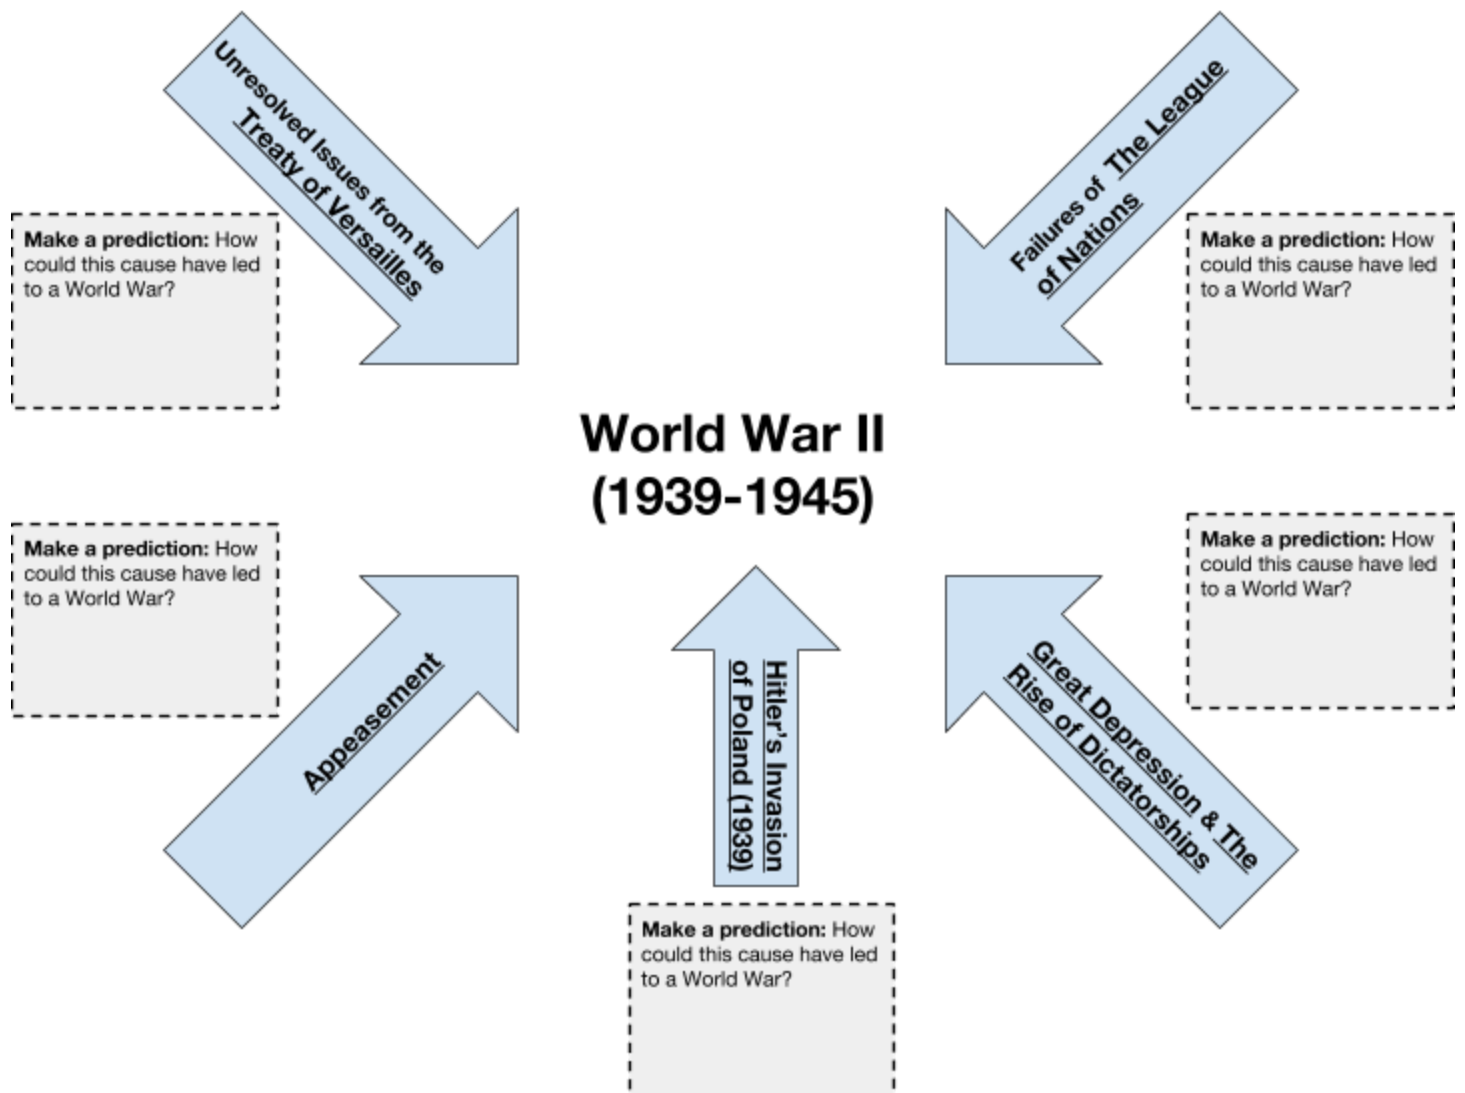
Unresolved Issues from the Treaty of Versailles

Make a prediction: How could this cause have led to a World War?

Failures of The League of Nations

Make a prediction: How could this cause have led to a World War?

World War II
(1939-1945)

Make a prediction: How could this cause have led to a World War?

Make a prediction: How could this cause have led to a World War?

Appeasement

Hitler's Invasion of Poland (1939)

Great Depression & The Rise of Dictatorships

Make a prediction: How could this cause have led to a World War?